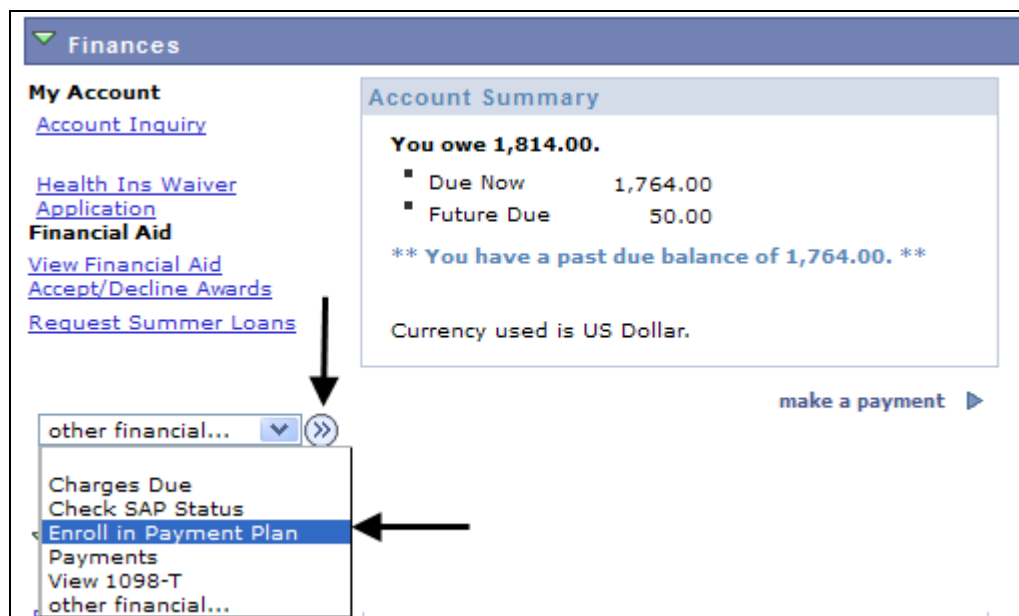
Finances

My Account
Account Inquiry

Health Ins Waiver Application
Financial Aid
View Financial Aid
Accept/Decline Awards
Request Summer Loans

other financial...

Charges Due
Check SAP Status
Enroll in Payment Plan
Payments
View 1098-T
other financial...

Account Summary

You owe 1,814.00.

Due Now 1,764.00
Future Due 50.00

** You have a past due balance of 1,764.00. **

Currency used is US Dollar.

make a payment